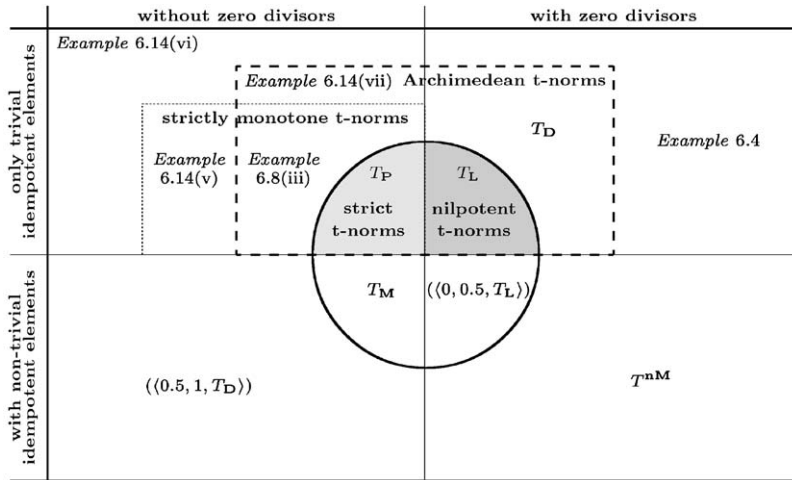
without zero divisors

with zero divisors

only trivial idempotent elements

Example 6.14(vi)

Example 6.14(vii) Archimedean t-norms

strictly monotone t-norms

$T_{\mathbf{D}}$

Example 6.14(v)

Example 6.8(iii)

$T_{\mathbf{P}}$

$T_{\mathbf{L}}$

Example 6.4

strict t-norms

nilpotent t-norms

with non-trivial idempotent elements

$T_{\mathbf{M}}$

$(\langle 0, 0.5, T_{\mathbf{L}} \rangle)$

$(\langle 0.5, 1, T_{\mathbf{D}} \rangle)$

$T^{\mathbf{nM}}$